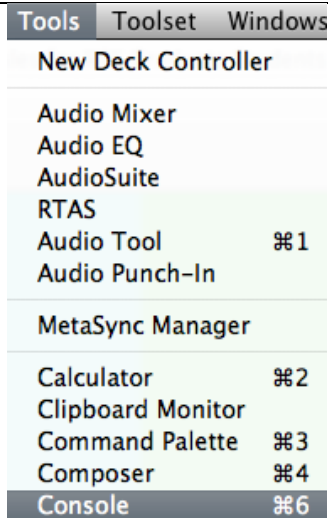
Tools Toolset Windows

New Deck Controller

Audio Mixer
Audio EQ
AudioSuite
RTAS
Audio Tool ⌘1
Audio Punch-In

MetaSync Manager

Calculator ⌘2
Clipboard Monitor
Command Palette ⌘3
Composer ⌘4
Console ⌘6